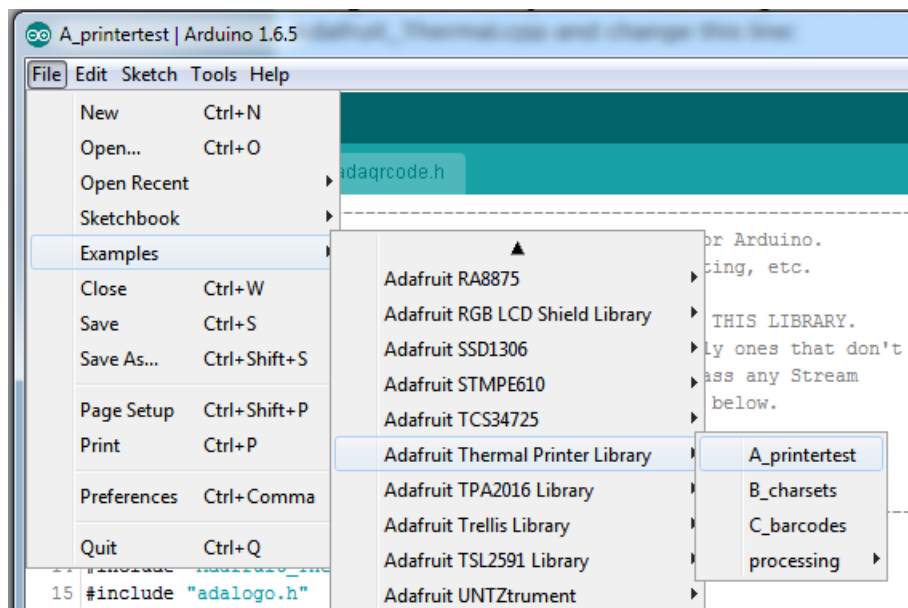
A_printertest | Arduino 1.6.5

File Edit Sketch Tools Help

New Ctrl+N
Open... Ctrl+O
Open Recent
Sketchbook
Examples
Close Ctrl+W
Save Ctrl+S
Save As... Ctrl+Shift+S
Page Setup Ctrl+Shift+P
Print Ctrl+P
Preferences Ctrl+Comma
Quit Ctrl+Q

Adafruit RA8875
Adafruit RGB LCD Shield Library
Adafruit SSD1306
Adafruit STMPE610
Adafruit TCS34725
Adafruit Thermal Printer Library
Adafruit TPA2016 Library
Adafruit Trellis Library
Adafruit TSL2591 Library
Adafruit UNTZtrument

A_printertest
B_charsets
C_barcodes
processing

adaqrcode.h

or Arduino.
cing, etc.
THIS LIBRARY.
ly ones that don't
ass any Stream
below.

14 #include "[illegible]
15 #include "adalogo.h"